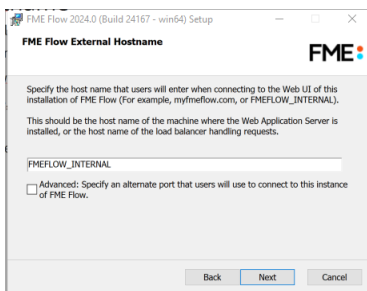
FME Flow 2024.0 (Build 24167 - win64) Setup

FME Flow External Hostname

FME

Specify the host name that users will enter when connecting to the Web UI of this installation of FME Flow (For example, myfmeflow.com, or FMEFLOW_INTERNAL).

This should be the host name of the machine where the Web Application Server is installed, or the host name of the load balancer handling requests.

FMEFLOW_INTERNAL

Advanced: Specify an alternate port that users will use to connect to this instance of FME Flow.

Back Next Cancel